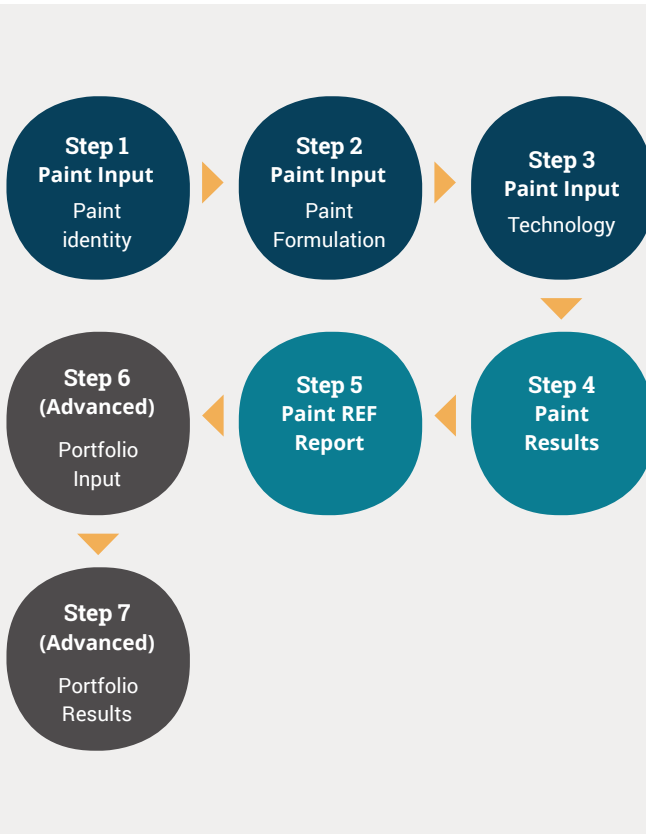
Step 1
Paint Input
Paint identity

Step 2
Paint Input
Paint Formulation

Step 3
Paint Input
Technology

Step 4
Paint Results

Step 5
Paint REF Report

Step 6
(Advanced)
Portfolio Input

Step 7
(Advanced)
Portfolio Results